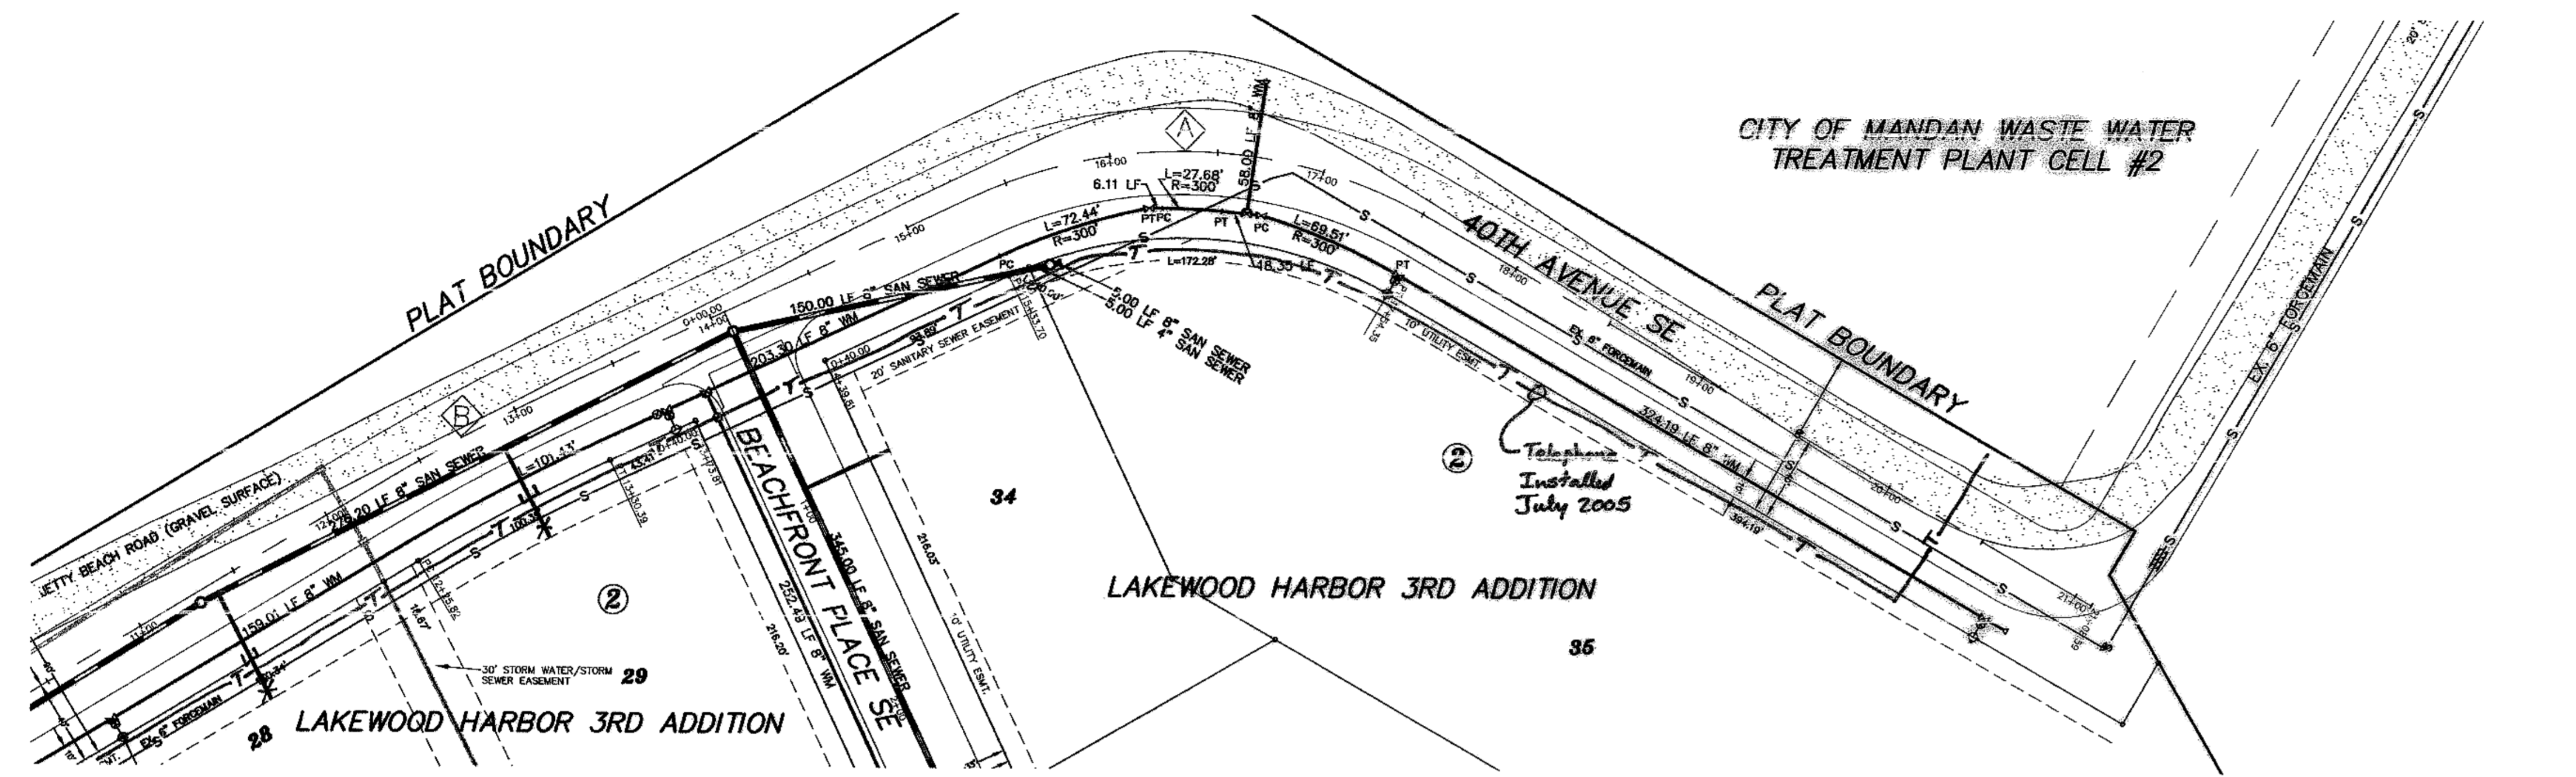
CITY OF MANDAN WASTE WATER TREATMENT PLANT CELL #2

PLAT BOUNDARY

A

16+00

17+00

58.00 LF 8" WM

L=27.68'
R=300'

6.11 LF

L=72.44'
R=300'

PT PC

PT

PC

L=69.51'
R=300'

15+00

L=172.28'

18.35 LF

PT

40TH AVENUE SE

18+00

PLAT BOUNDARY

150.00 LF 8" SAN SEWER

PC

5.00 LF 8" SAN SEWER
5.00 LF 4" SAN SEWER

0+00.00
14+00

150.00 LF 8" WM

203.30 LF 8" WM

10' UTILITY ESMT.

EX. 8" FORCEMAIN

19+00

324.19 LF 8" WM

20' SANITARY SEWER EASEMENT

B

13+00

Telephone
Installed
July 2005

②

L=101.43'

279.20 LF 8" SAN SEWER

JETTY BEACH ROAD (GRAVEL SURFACE)

12+00

BEACHFRONT PLACE SE

345.00 LF 8" SAN SEWER

252.43 LF 8" WM

34

216.05

10' UTILITY ESMT.

20+00

324.19'

LAKEWOOD HARBOR 3RD ADDITION

21+00

35

②

159.01 LF 8" WM

11+00

30' STORM WATER/STORM SEWER EASEMENT

29

216.20'

EX. 8" FORCEMAIN

28

LAKEWOOD HARBOR 3RD ADDITION

EX. 6" FORCEMAIN

20'